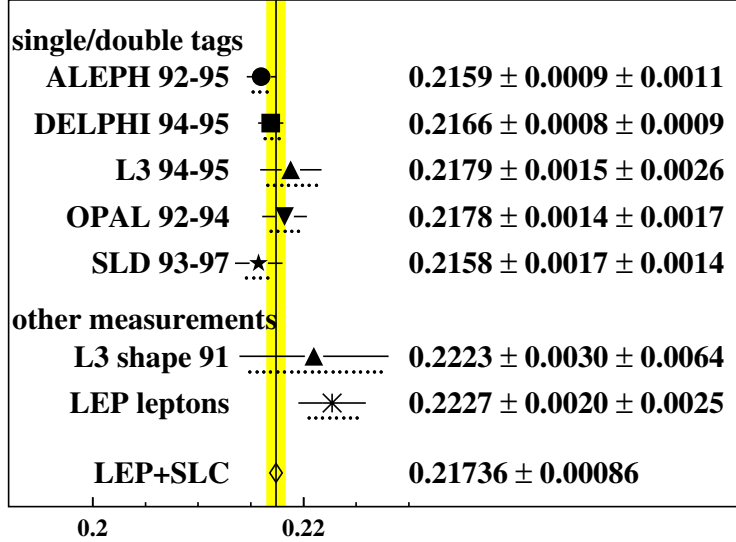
single/double tags

ALEPH 92-95 $0.2159 \pm 0.0009 \pm 0.0011$

DELPHI 94-95 $0.2166 \pm 0.0008 \pm 0.0009$

L3 94-95 $0.2179 \pm 0.0015 \pm 0.0026$

OPAL 92-94 $0.2178 \pm 0.0014 \pm 0.0017$

SLD 93-97 $0.2158 \pm 0.0017 \pm 0.0014$

other measurements

L3 shape 91 $0.2223 \pm 0.0030 \pm 0.0064$

LEP leptons $0.2227 \pm 0.0020 \pm 0.0025$

LEP+SLC $0.21736 \pm 0.00086$

0.2 0.22